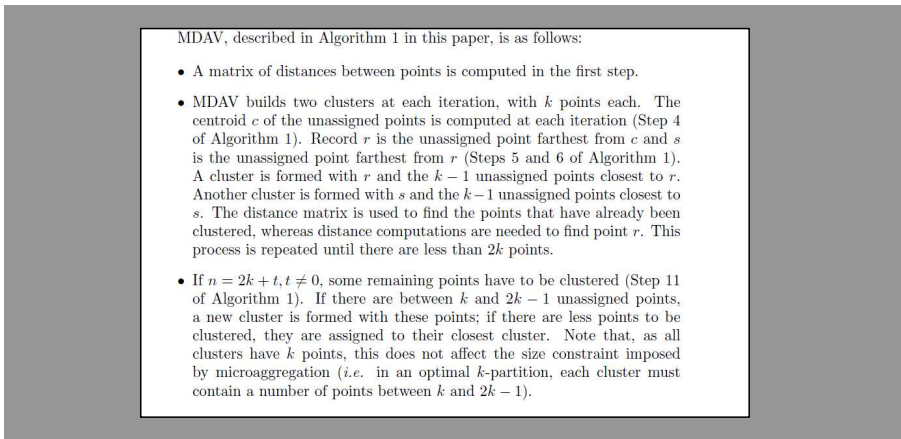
MDAV, described in Algorithm 1 in this paper, is as follows:

• A matrix of distances between points is computed in the first step.

• MDAV builds two clusters at each iteration, with $k$ points each. The centroid $c$ of the unassigned points is computed at each iteration (Step 4 of Algorithm 1). Record $r$ is the unassigned point farthest from $c$ and $s$ is the unassigned point farthest from $r$ (Steps 5 and 6 of Algorithm 1). A cluster is formed with $r$ and the $k-1$ unassigned points closest to $r$. Another cluster is formed with $s$ and the $k-1$ unassigned points closest to $s$. The distance matrix is used to find the points that have already been clustered, whereas distance computations are needed to find point $r$. This process is repeated until there are less than $2k$ points.

• If $n = 2k + t, t \neq 0$, some remaining points have to be clustered (Step 11 of Algorithm 1). If there are between $k$ and $2k-1$ unassigned points, a new cluster is formed with these points; if there are less points to be clustered, they are assigned to their closest cluster. Note that, as all clusters have $k$ points, this does not affect the size constraint imposed by microaggregation (i.e. in an optimal $k$-partition, each cluster must contain a number of points between $k$ and $2k-1$).